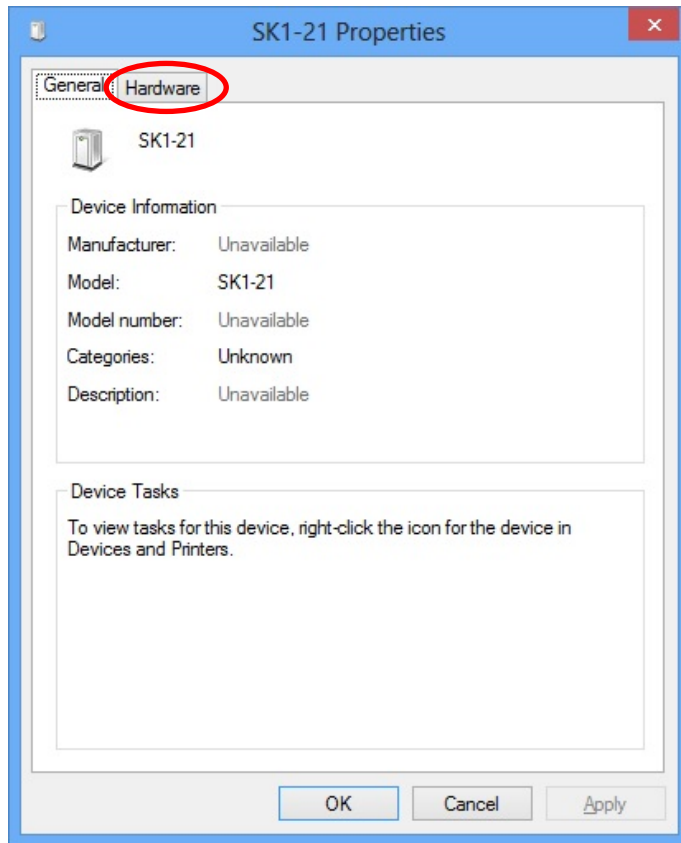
SK1-21 Properties

General Hardware

SK1-21

Device Information

Manufacturer: Unavailable

Model: SK1-21

Model number: Unavailable

Categories: Unknown

Description: Unavailable

Device Tasks

To view tasks for this device, right-click the icon for the device in Devices and Printers.

OK Cancel Apply